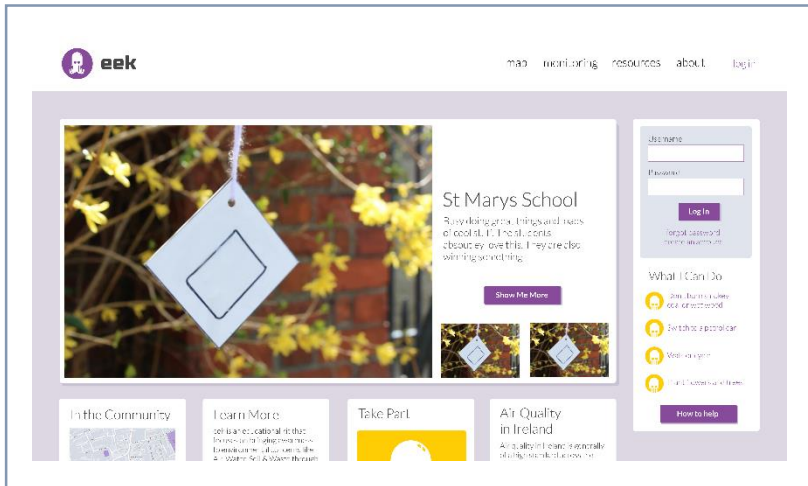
eek

map monitoring resources about login

St Marys School

Busy doing great things and loads of cool stuff. The students absolutely love this. They are also winning something.

Show Me More

Username

Password

Log In

Forgot password

What I Can Do

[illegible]

Switch to a petrol car

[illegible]

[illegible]

How to help

In the Community

Learn More

eek is an educational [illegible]

Take Part

Air Quality in Ireland

Air quality in Ireland is generally of a high standard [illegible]